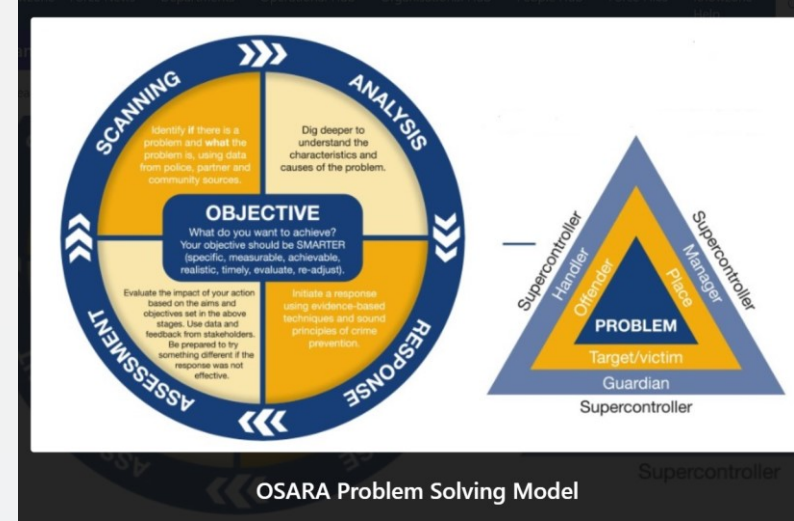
SCANNING

Identify **if** there is a problem and **what** the problem is, using data from police, partner and community sources.

ANALYSIS

Dig deeper to understand the characteristics and causes of the problem.

OBJECTIVE

What do you want to achieve? Your objective should be SMARTER (specific, measurable, achievable, realistic, timely, evaluate, re-adjust).

Evaluate the impact of your action based on the aims and objectives set in the above stages. Use data and feedback from stakeholders. Be prepared to try something different if the response was not effective.

ASSESSMENT

Initiate a response using evidence-based techniques and sound principles of crime prevention.

RESPONSE

Supercontroller
Handler
Offender
Supercontroller
Manager
Place
PROBLEM
Target/victim
Guardian
Supercontroller

Supercontroller

OSARA Problem Solving Model